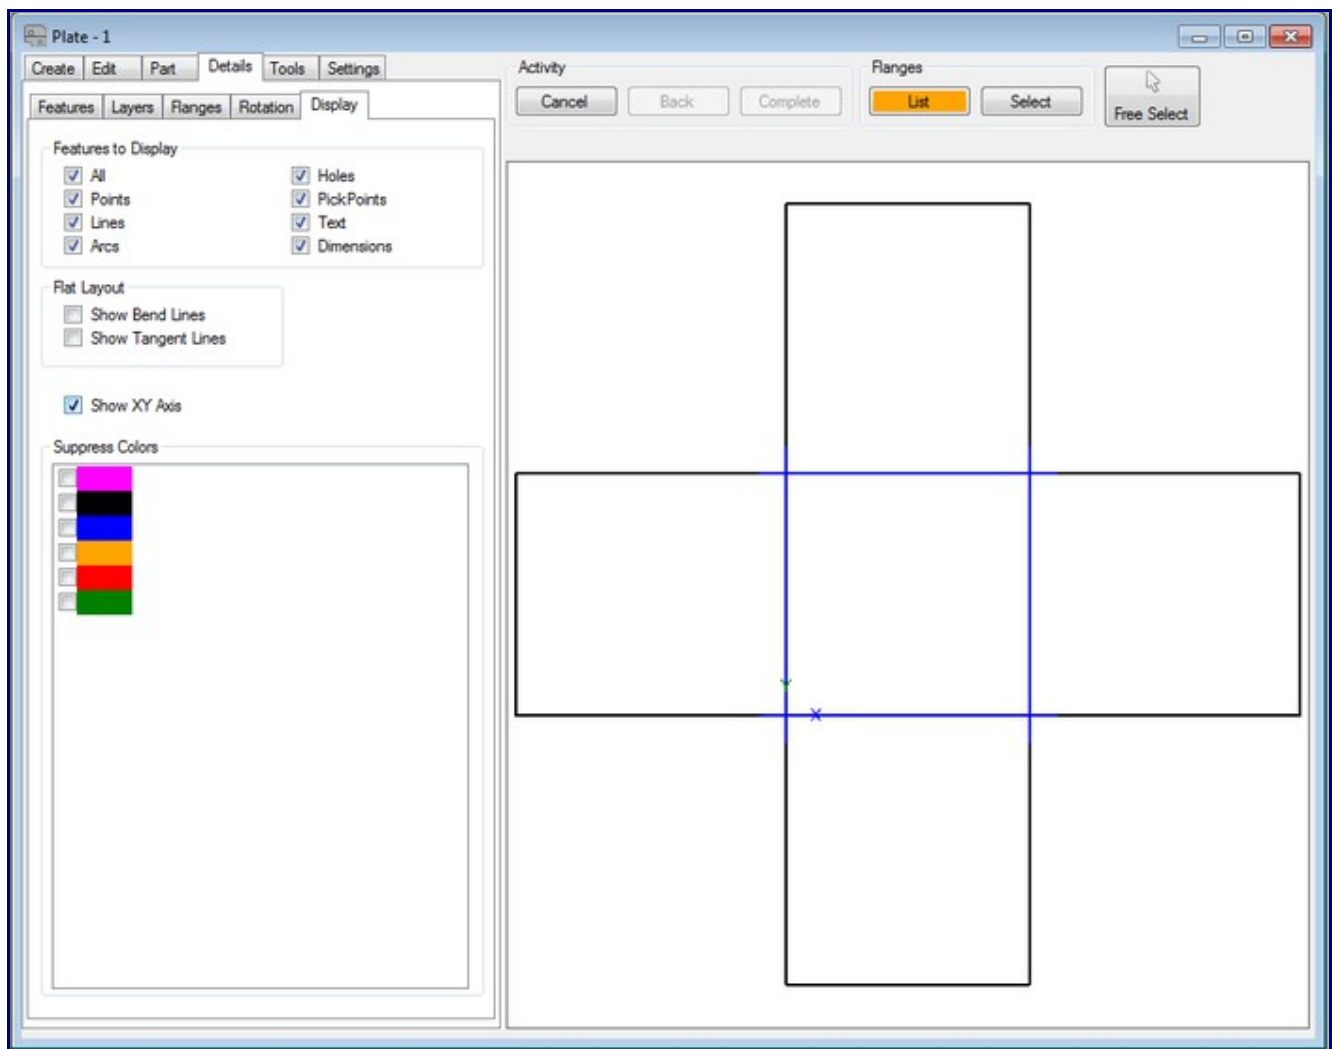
Plate - 1

Create | Edit | Part | Details | Tools | Settings

Features | Layers | Flanges | Rotation | Display

Features to Display
All
Points
Lines
Arcs
Holes
PickPoints
Text
Dimensions

Flat Layout
Show Bend Lines
Show Tangent Lines

Show XY Axis

Suppress Colors

Activity
Cancel
Back
Complete

Flanges
List
Select

Free Select